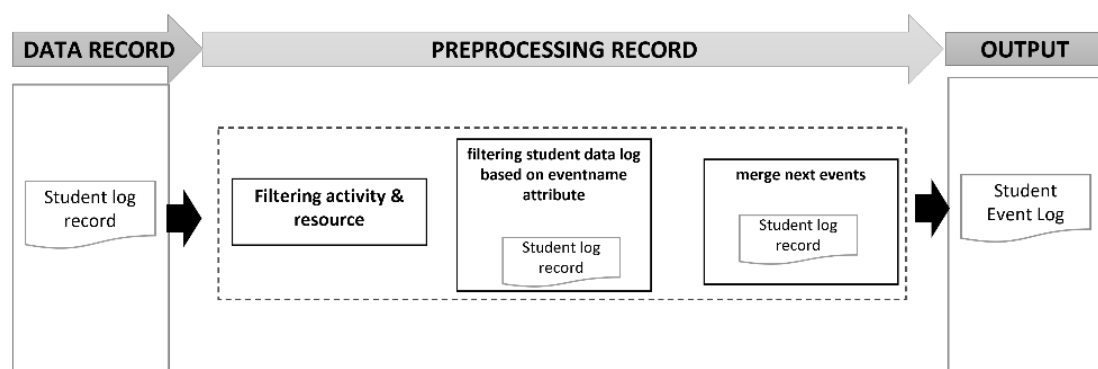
DATA RECORD

PREPROCESSING RECORD

OUTPUT

Student log record

Filtering activity & resource

filtering student data log based on eventname attribute

Student log record

merge next events

Student log record

Student Event Log